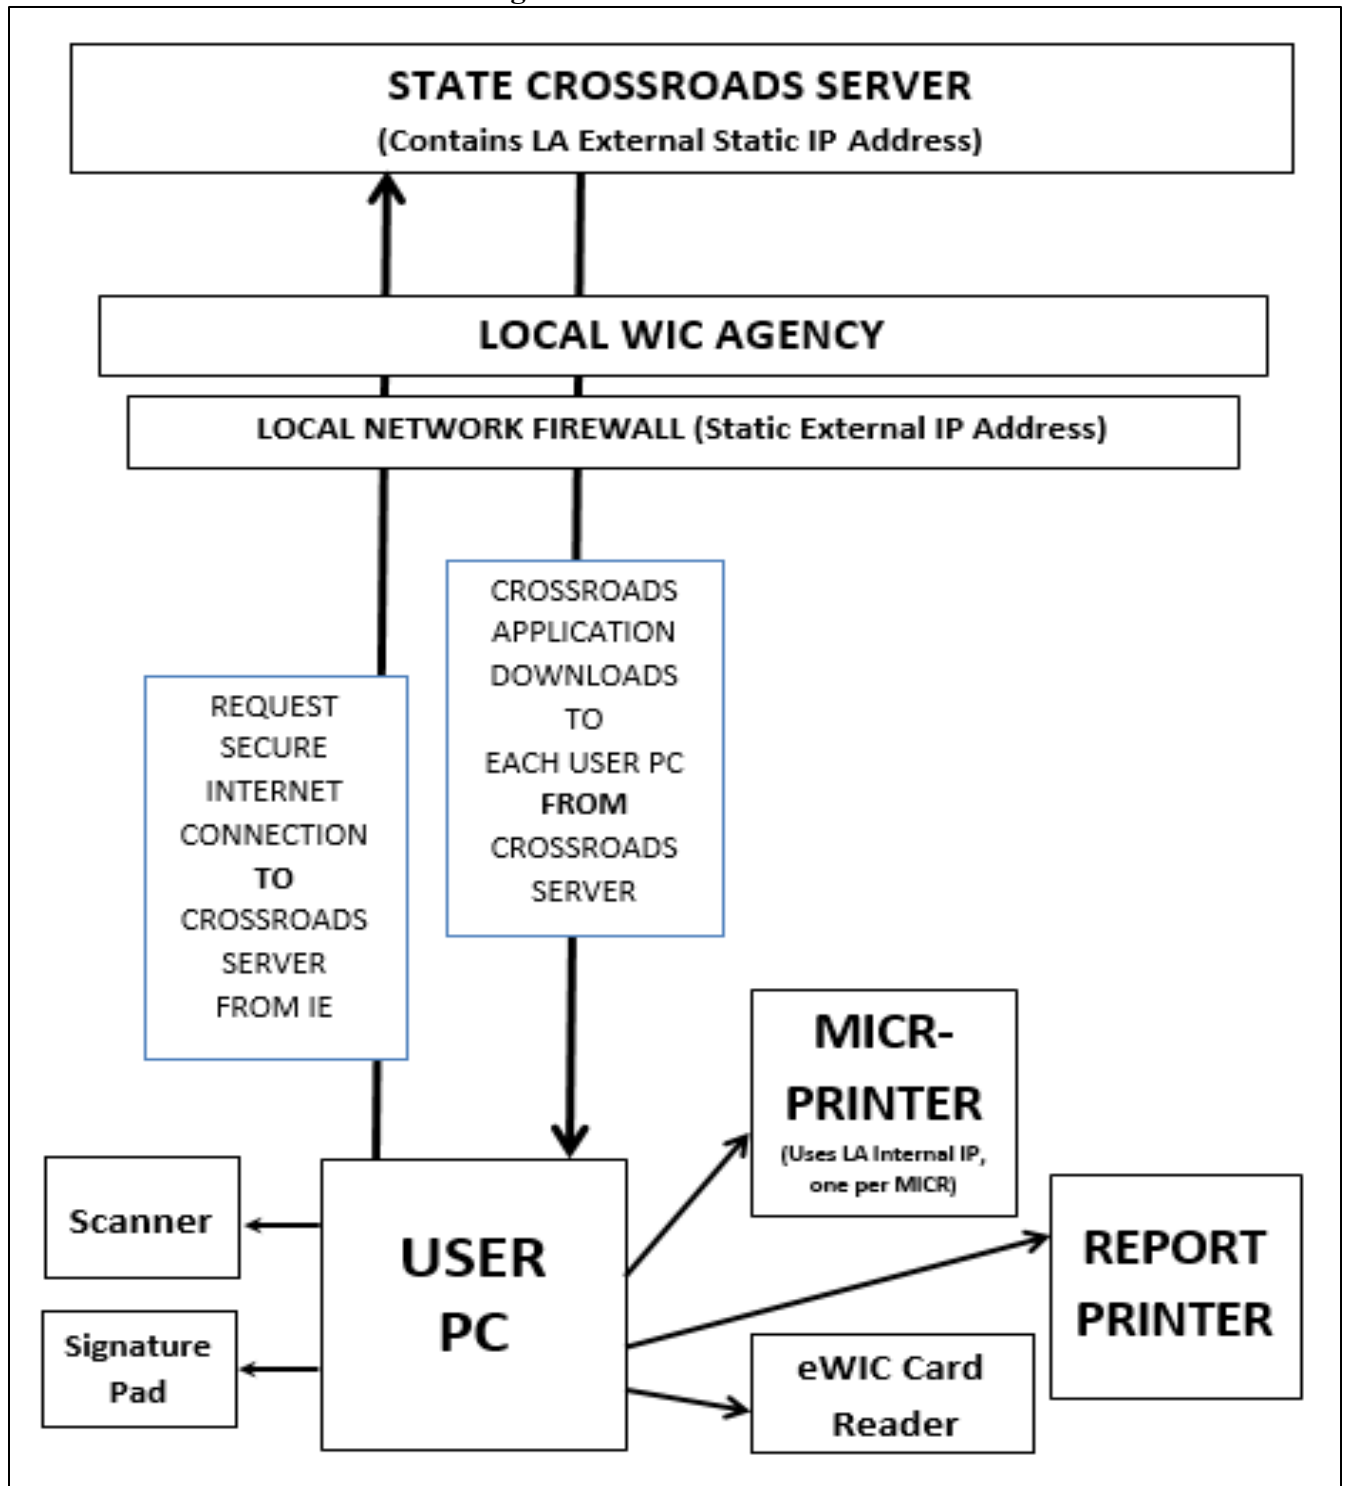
STATE CROSSROADS SERVER
(Contains LA External Static IP Address)

LOCAL WIC AGENCY

LOCAL NETWORK FIREWALL (Static External IP Address)

REQUEST SECURE INTERNET CONNECTION TO CROSSROADS SERVER FROM IE

CROSSROADS APPLICATION DOWNLOADS TO EACH USER PC FROM CROSSROADS SERVER

MICR-PRINTER
(Uses LA Internal IP, one per MICR)

Scanner

USER PC

REPORT PRINTER

Signature Pad

eWIC Card Reader